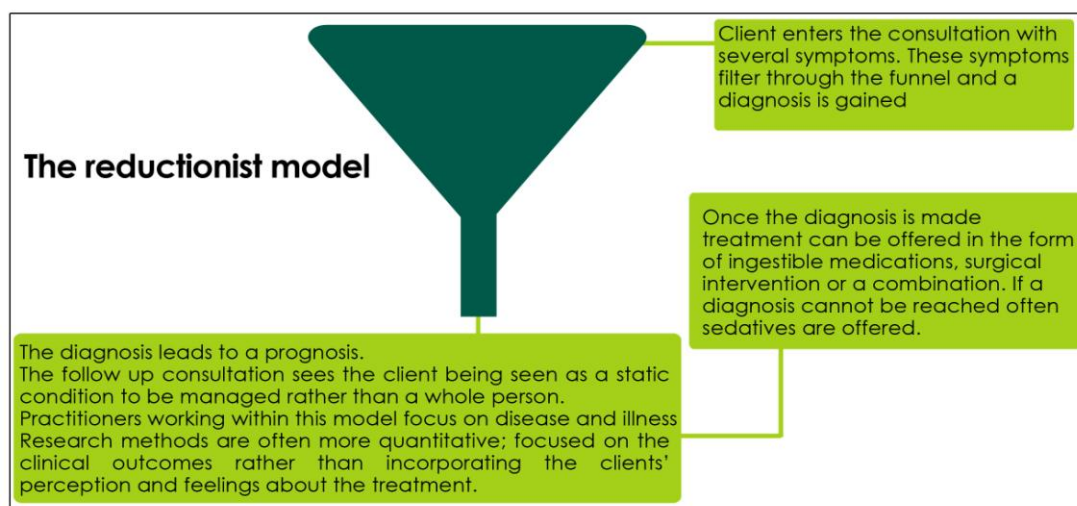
The reductionist model

Client enters the consultation with several symptoms. These symptoms filter through the funnel and a diagnosis is gained

Once the diagnosis is made treatment can be offered in the form of ingestible medications, surgical intervention or a combination. If a diagnosis cannot be reached often sedatives are offered.

The diagnosis leads to a prognosis.
The follow up consultation sees the client being seen as a static condition to be managed rather than a whole person.
Practitioners working within this model focus on disease and illness
Research methods are often more quantitative; focused on the clinical outcomes rather than incorporating the clients' perception and feelings about the treatment.